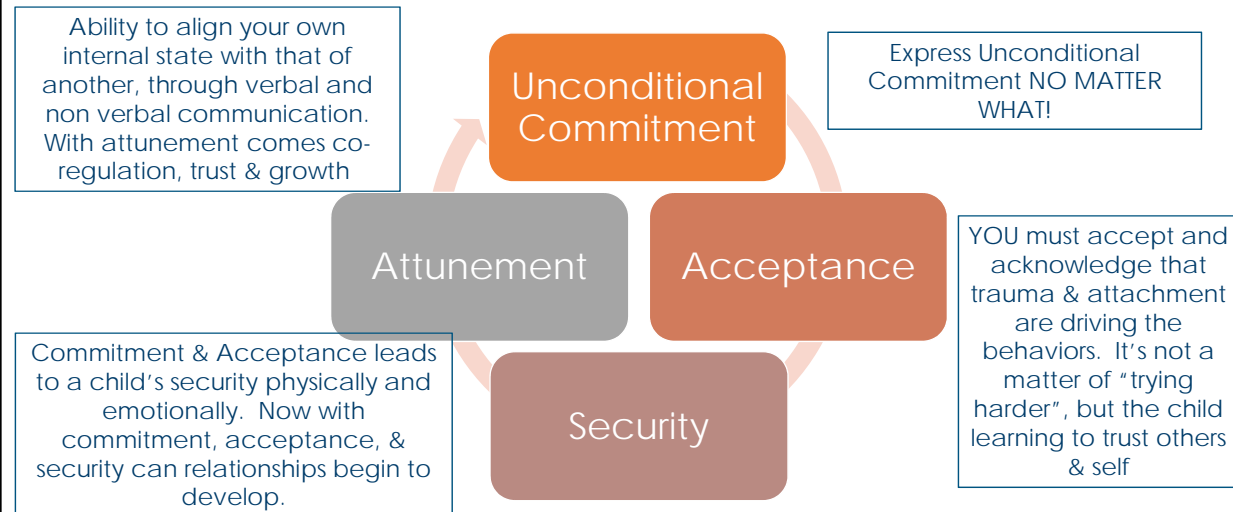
Ability to align your own internal state with that of another, through verbal and non verbal communication. With attunement comes co-regulation, trust & growth

Unconditional Commitment

Express Unconditional Commitment NO MATTER WHAT!

Attunement

Acceptance

YOU must accept and acknowledge that trauma & attachment are driving the behaviors. It's not a matter of "trying harder", but the child learning to trust others & self

Commitment & Acceptance leads to a child's security physically and emotionally. Now with commitment, acceptance, & security can relationships begin to develop.

Security